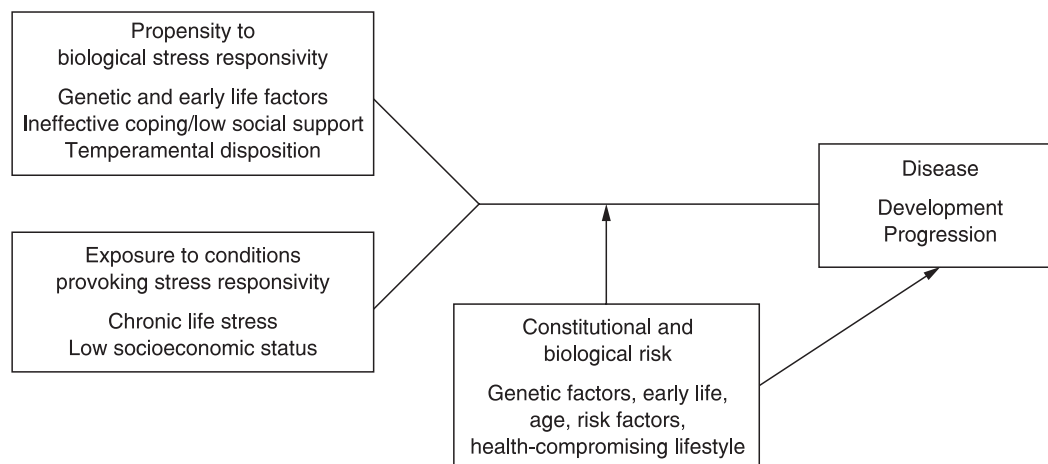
Propensity to
biological stress responsivity

Genetic and early life factors
Ineffective coping/low social support
Temperamental disposition

Exposure to conditions
provoking stress responsivity

Chronic life stress
Low socioeconomic status

Constitutional and
biological risk

Genetic factors, early life,
age, risk factors,
health-compromising lifestyle

Disease

Development
Progression